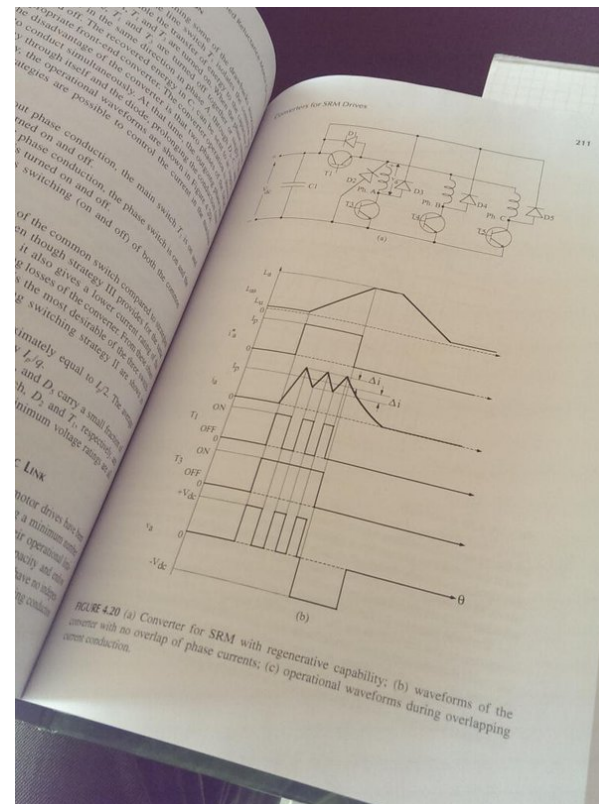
Converters for SRM Drives

211

D1

T1

C1

$V_{dc}$

D2

Ph. A

D3

Ph. B

D4

Ph. C

D5

T2

T4

T5

(a)

$L_a$

$L_{au}$

$L_{as}$

$i_a^*$

$I_p$

0

$i_a$

$I_p$

0

$\Delta i$

$\Delta i$

$T_1$

ON

OFF

0

ON

$T_3$

OFF

$+V_{dc}$

0

$v_a$

0

$-V_{dc}$

$\theta$

(b)

FIGURE 4.20 (a) Converter for SRM with regenerative capability; (b) waveforms of the converter with no overlap of phase currents; (c) operational waveforms during overlapping current conduction.

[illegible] phase conduction, the main switch $T_1$ is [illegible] turned on and off. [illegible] phase conduction, the phase switch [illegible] is turned on and off. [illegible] switching (on and off) of both the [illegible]

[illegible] of the common switch compared to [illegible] even though strategy III provides for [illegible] it also gives a lower current rating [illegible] losses of the converter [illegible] the most desirable of the three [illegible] switching strategy II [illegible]

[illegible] approximately equal to $I_p/2$. The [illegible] and $D_3$ carry a small fraction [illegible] $D_1$ and $T_1$, respectively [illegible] minimum voltage ratings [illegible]

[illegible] LINK

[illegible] motor drives have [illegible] a minimum number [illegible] their operational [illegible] capacity and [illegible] have no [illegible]